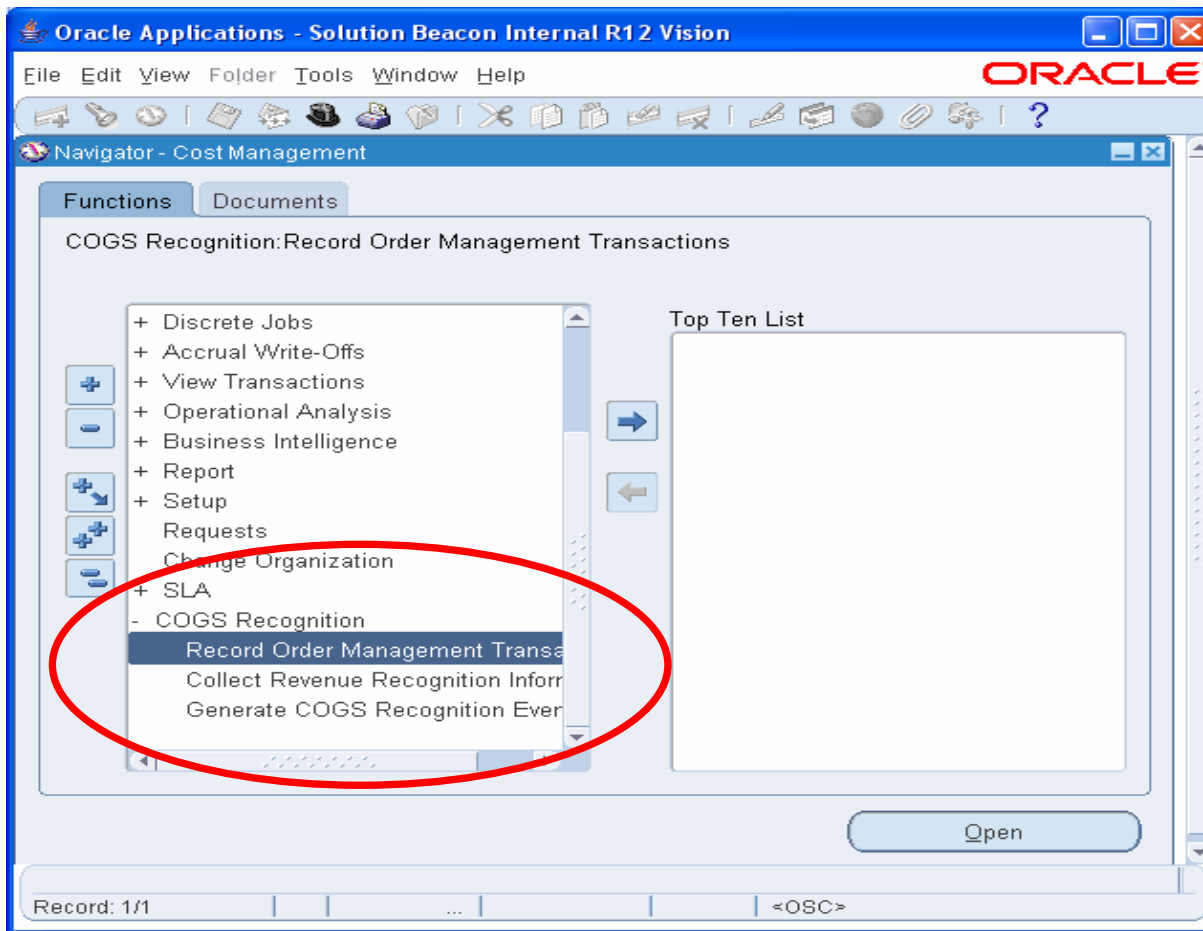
Oracle Applications - Solution Beacon Internal R12 Vision

File Edit View Folder Tools Window Help

ORACLE

Navigator - Cost Management

Functions Documents

COGS Recognition:Record Order Management Transactions

+ Discrete Jobs
+ Accrual Write-Offs
+ View Transactions
+ Operational Analysis
+ Business Intelligence
+ Report
+ Setup
Requests
Change Organization
+ SLA
- COGS Recognition
Record Order Management Transa
Collect Revenue Recognition Inforr
Generate COGS Recognition Ever

Top Ten List

Open

Record: 1/1 | | ... | | <OSC>